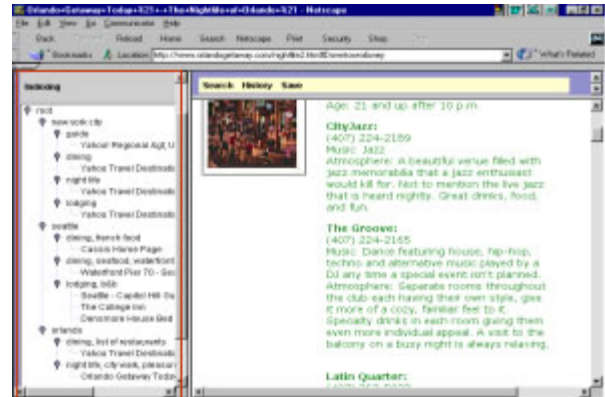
Orlando+Getaway+Today+%21+-+The+Nightlife+of+Orlando+%21 - Netscape

File Edit View Go Communicator Help

Back Forward Reload Home Search Netscape Print Security Shop Stop

Bookmarks Location: http://www.orlandogetaway.com/nightlife2.html#streetsmidway What's Related

Indexing

root
new york city
guide
Yahoo! Regional Agt, U
dining
Yahoo Travel Destinati
night life
Yahoo Travel Destinati
lodging
Yahoo Travel Destinati
seattle
dining, french food
Cassis Home Page
dining, seafood, waterfront
Waterfront Pier 70 - Sea
lodging, b&b
Seattle - Capitol Hill Gu
The College Inn
Densmore House Bed
orlando
dining, list of restaurants
Yahoo Travel Destinati
night life, city walk, pleasur
Orlando Getaway Toda

Search History Save

Age: 21 and up after 10 p.m.

CityJazz:
(407) 224-2189
Music: Jazz
Atmosphere: A beautiful venue filled with jazz memorabilia that a jazz enthusiast would kill for. Not to mention the live jazz that is heard nightly. Great drinks, food, and fun.

The Groove:
(407) 224-2165
Music: Dance featuring house, hip-hop, techno and alternative music played by a DJ any time a special event isn't planned.
Atmosphere: Separate rooms throughout the club each having their own style, give it more of a cozy, familiar feel to it. Specialty drinks in each room giving them even more individual appeal. A visit to the balcony on a busy night is always relaxing.

Latin Quarter:
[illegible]